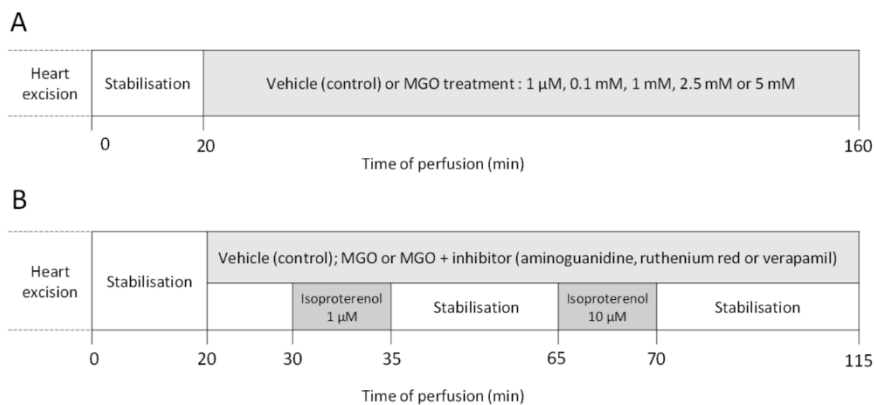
A

Heart excision

Stabilisation

Vehicle (control) or MGO treatment : 1 µM, 0.1 mM, 1 mM, 2.5 mM or 5 mM

0

20

160

Time of perfusion (min)

B

Heart excision

Stabilisation

Vehicle (control); MGO or MGO + inhibitor (aminoguanidine, ruthenium red or verapamil)

Isoproterenol 1 µM

Stabilisation

Isoproterenol 10 µM

Stabilisation

0

20

30

35

65

70

115

Time of perfusion (min)